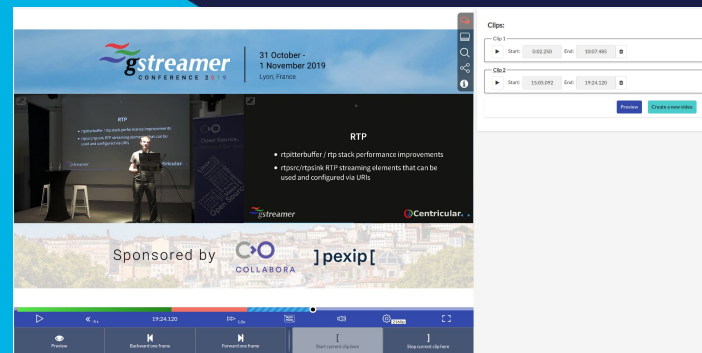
gstreamer CONFERENCE 2019

31 October - 1 November 2019
Lyon, France

RTP
rtpjitterbuffer / rtp stack performance improvements
rtpsrc/rtpsink RTP streaming elements that can be used and configured via URIs

Centricular

RTP

• rtpjitterbuffer / rtp stack performance improvements

• rtpsrc/rtpsink RTP streaming elements that can be used and configured via URIs

gstreamer

Centricular.

Sponsored by COLLABORA ]pexip[

19:24:120

Preview

Backward one frame

Forward one frame

Start current clip here

Stop current clip here

Clips:

Clip 1
Start: 0:02:250 End: 10:07:485

Clip 2
Start: 15:05:092 End: 19:24:120

Preview

Create a new video